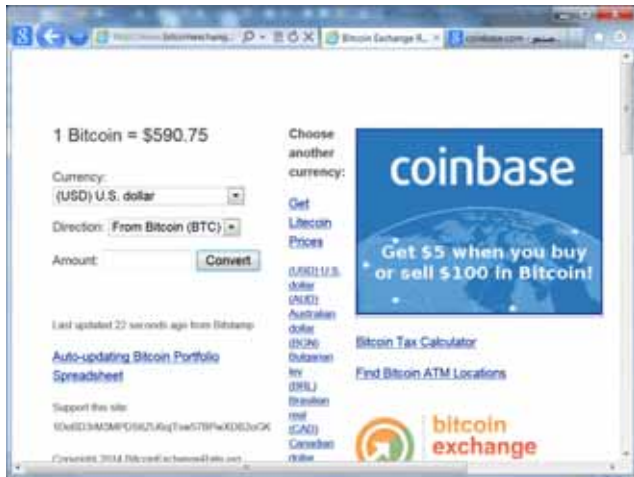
http://www.bitcoinexchang... Bitcoin Exchange R... coinbase.com

1 Bitcoin = $590.75

Currency:
(USD) U.S. dollar

Direction: From Bitcoin (BTC)

Amount: Convert

Last updated 22 seconds ago from Bitstamp

Auto-updating Bitcoin Portfolio Spreadsheet

Support this site:
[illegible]

Copyright 2014 BitcoinExchangeRate.net

Choose another currency:

Get Litecoin Prices

(USD) U.S. dollar
(AUD) Australian dollar
(BGN) Bulgarian lev
(BRL) Brazilian real
(CAD) Canadian dollar

coinbase
Get $5 when you buy or sell $100 in Bitcoin!

Bitcoin Tax Calculator

Find Bitcoin ATM Locations

bitcoin exchange